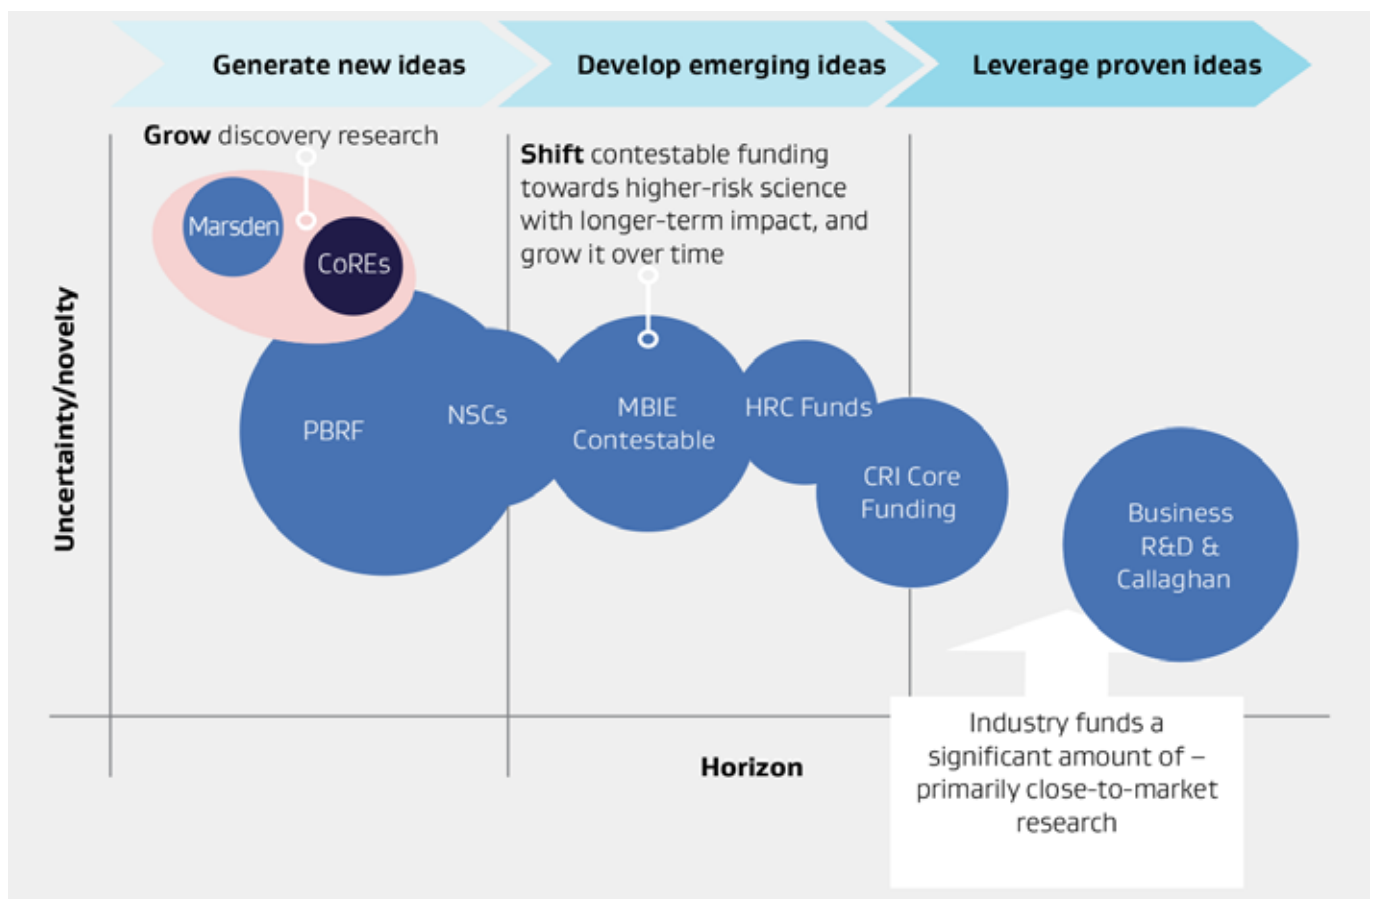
Generate new ideas

Develop emerging ideas

Leverage proven ideas

Grow discovery research

Shift contestable funding towards higher-risk science with longer-term impact, and grow it over time

Marsden

CoREs

PBRF

NSCs

MBIE Contestable

HRC Funds

CRI Core Funding

Business R&D & Callaghan

Uncertainty/novelty

Horizon

Industry funds a significant amount of – primarily close-to-market research